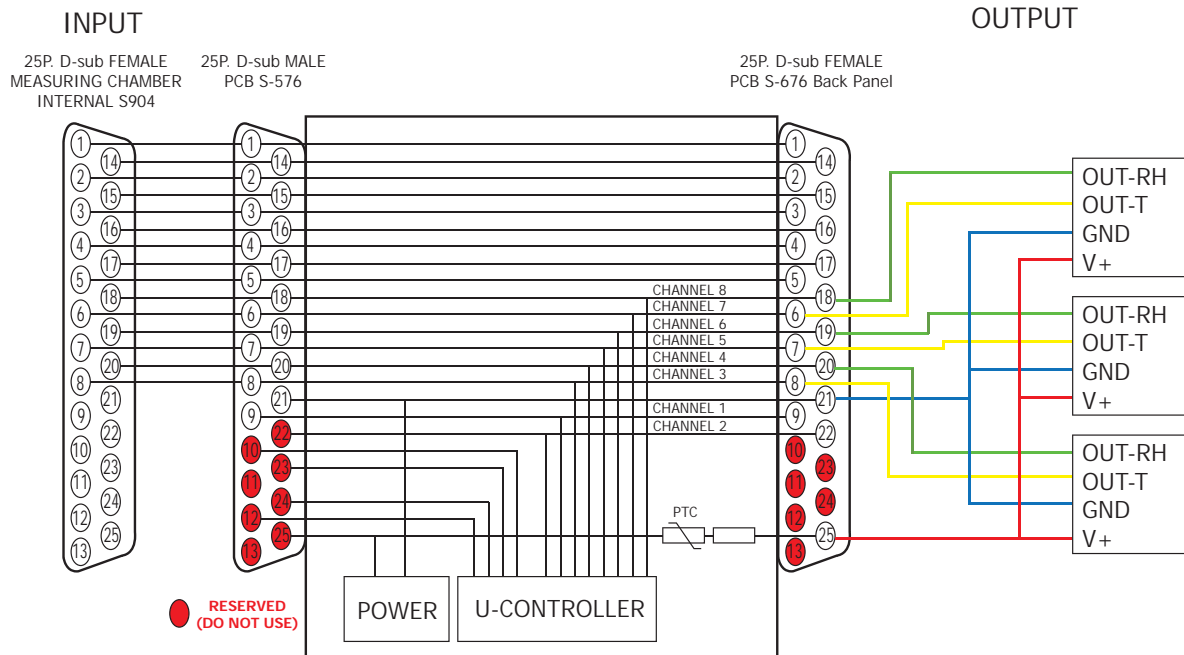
INPUT

OUTPUT

25P. D-sub FEMALE
MEASURING CHAMBER
INTERNAL S904

25P. D-sub MALE
PCB S-576

25P. D-sub FEMALE
PCB S-676 Back Panel

1 14 2 15 3 16 4 17 5 18 6 19 7 20 8 21 9 22 10 23 11 24 12 25 13

1 14 2 15 3 16 4 17 5 18 6 19 7 20 8 21 9 22 10 23 11 24 12 25 13

1 14 2 15 3 16 4 17 5 18 6 19 7 20 8 21 9 22 10 23 11 24 12 25 13

CHANNEL 8
CHANNEL 7
CHANNEL 6
CHANNEL 5
CHANNEL 4
CHANNEL 3
CHANNEL 1
CHANNEL 2

PTC

POWER

U-CONTROLLER

RESERVED
(DO NOT USE)

OUT-RH
OUT-T
GND
V+

OUT-RH
OUT-T
GND
V+

OUT-RH
OUT-T
GND
V+